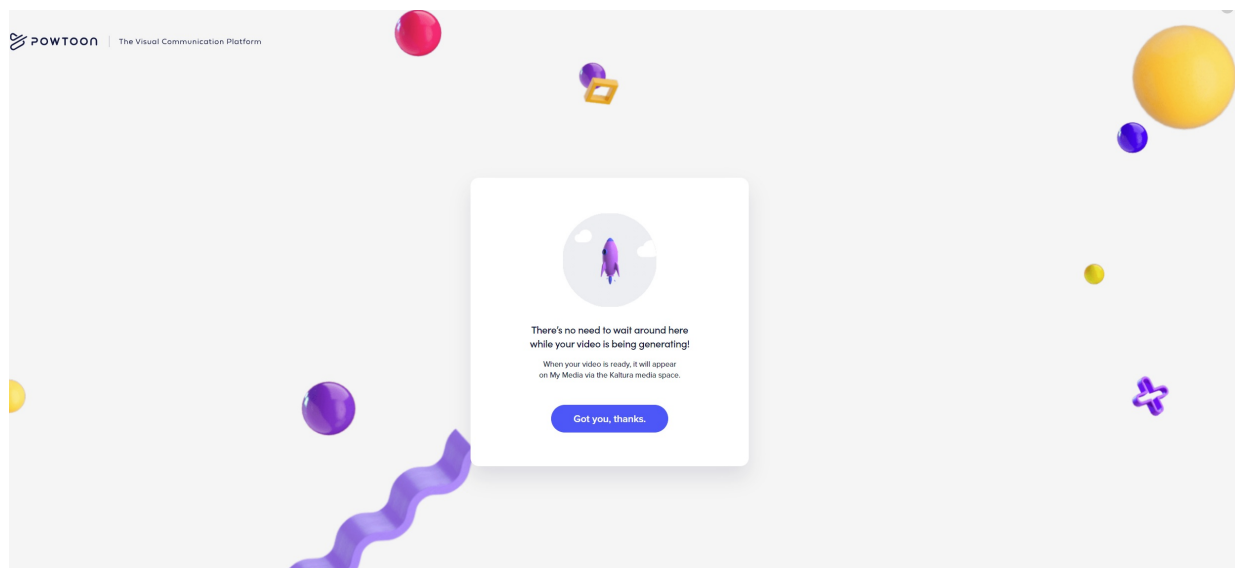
POWTOON | The Visual Communication Platform

There's no need to wait around here while your video is being generating!

When your video is ready, it will appear on My Media via the Kaltura media space.

Got you, thanks.